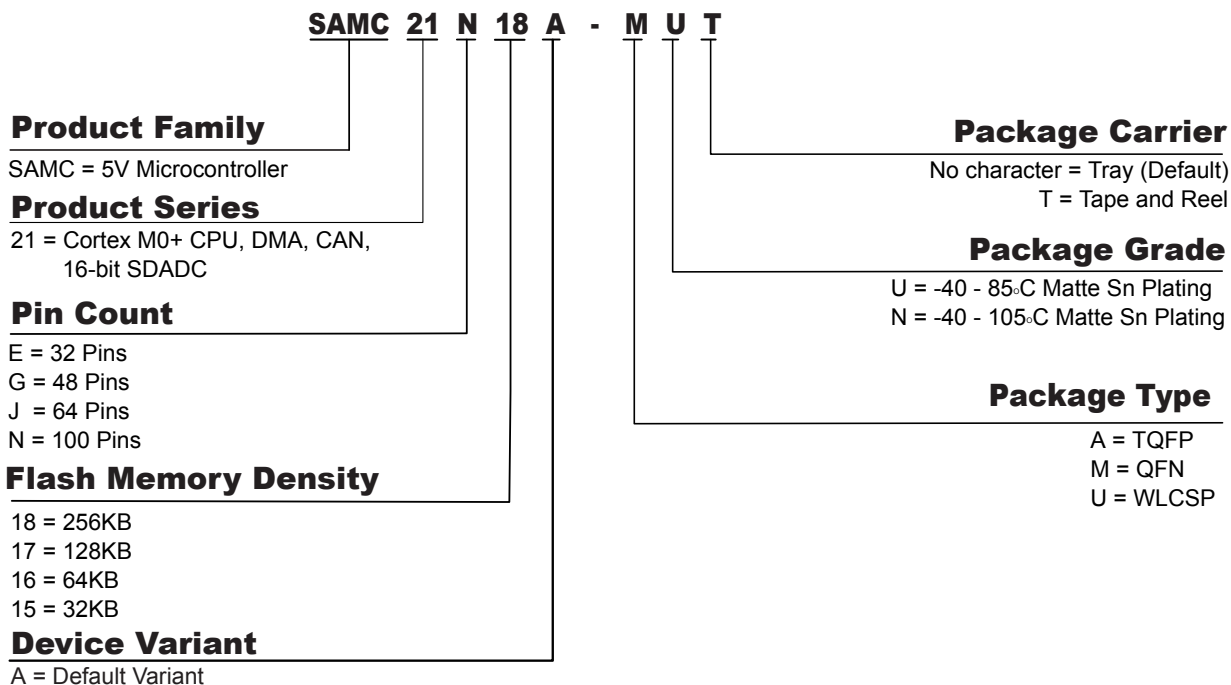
SAMC 21 N 18 A - M U T

Product Family
SAMC = 5V Microcontroller

Product Series
21 = Cortex M0+ CPU, DMA, CAN, 16-bit SDADC

Pin Count
E = 32 Pins
G = 48 Pins
J = 64 Pins
N = 100 Pins

Flash Memory Density
18 = 256KB
17 = 128KB
16 = 64KB
15 = 32KB

Device Variant
A = Default Variant

Package Carrier
No character = Tray (Default)
T = Tape and Reel

Package Grade
U = -40 - 85°C Matte Sn Plating
N = -40 - 105°C Matte Sn Plating

Package Type
A = TQFP
M = QFN
U = WLCSP